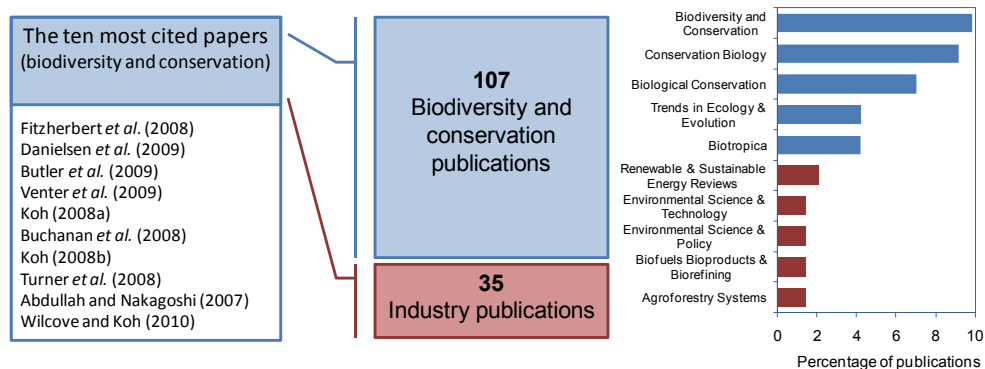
The ten most cited papers
(biodiversity and conservation)

Fitzherbert *et al*. (2008)
Danielsen *et al.* (2009)
Butler *et al.* (2009)
Venter *et al.* (2009)
Koh (2008a)
Buchanan *et al.* (2008)
Koh (2008b)
Turner *et al.* (2008)
Abdullah and Nakagoshi (2007)
Wilcove and Koh (2010)

**107**
Biodiversity and conservation publications

**35**
Industry publications

Biodiversity and Conservation
Conservation Biology
Biological Conservation
Trends in Ecology & Evolution
Biotropica
Renewable & Sustainable Energy Reviews
Environmental Science & Technology
Environmental Science & Policy
Biofuels Bioproducts & Biorefining
Agroforestry Systems

0 2 4 6 8 10

Percentage of publications